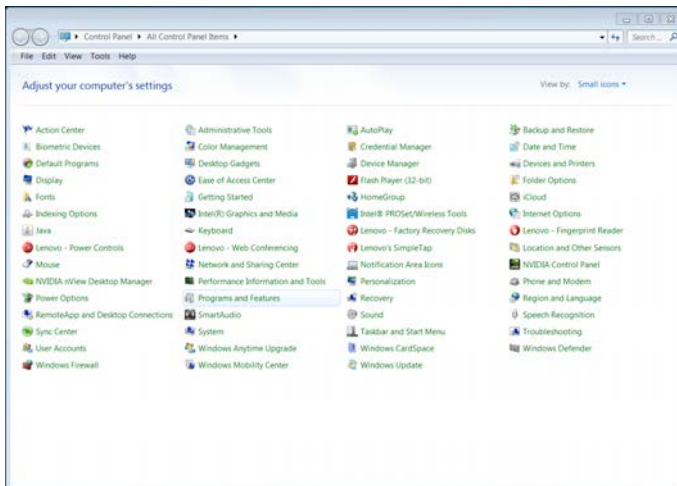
Control Panel ▸ All Control Panel Items ▸

Search...

File Edit View Tools Help

Adjust your computer's settings

View by: Small icons ▾

Action Center
Biometric Devices
Default Programs
Display
Fonts
Indexing Options
Java
Lenovo - Power Controls
Mouse
NVIDIA nView Desktop Manager
Power Options
RemoteApp and Desktop Connections
Sync Center
User Accounts
Windows Firewall

Administrative Tools
Color Management
Desktop Gadgets
Ease of Access Center
Getting Started
Intel(R) Graphics and Media
Keyboard
Lenovo - Web Conferencing
Network and Sharing Center
Performance Information and Tools
Programs and Features
SmartAudio
System
Windows Anytime Upgrade
Windows Mobility Center

AutoPlay
Credential Manager
Device Manager
Flash Player (32-bit)
HomeGroup
Intel® PROSet/Wireless Tools
Lenovo - Factory Recovery Disks
Lenovo's SimpleTap
Notification Area Icons
Personalization
Recovery
Sound
Taskbar and Start Menu
Windows CardSpace
Windows Update

Backup and Restore
Date and Time
Devices and Printers
Folder Options
iCloud
Internet Options
Lenovo - Fingerprint Reader
Location and Other Sensors
NVIDIA Control Panel
Phone and Modem
Region and Language
Speech Recognition
Troubleshooting
Windows Defender